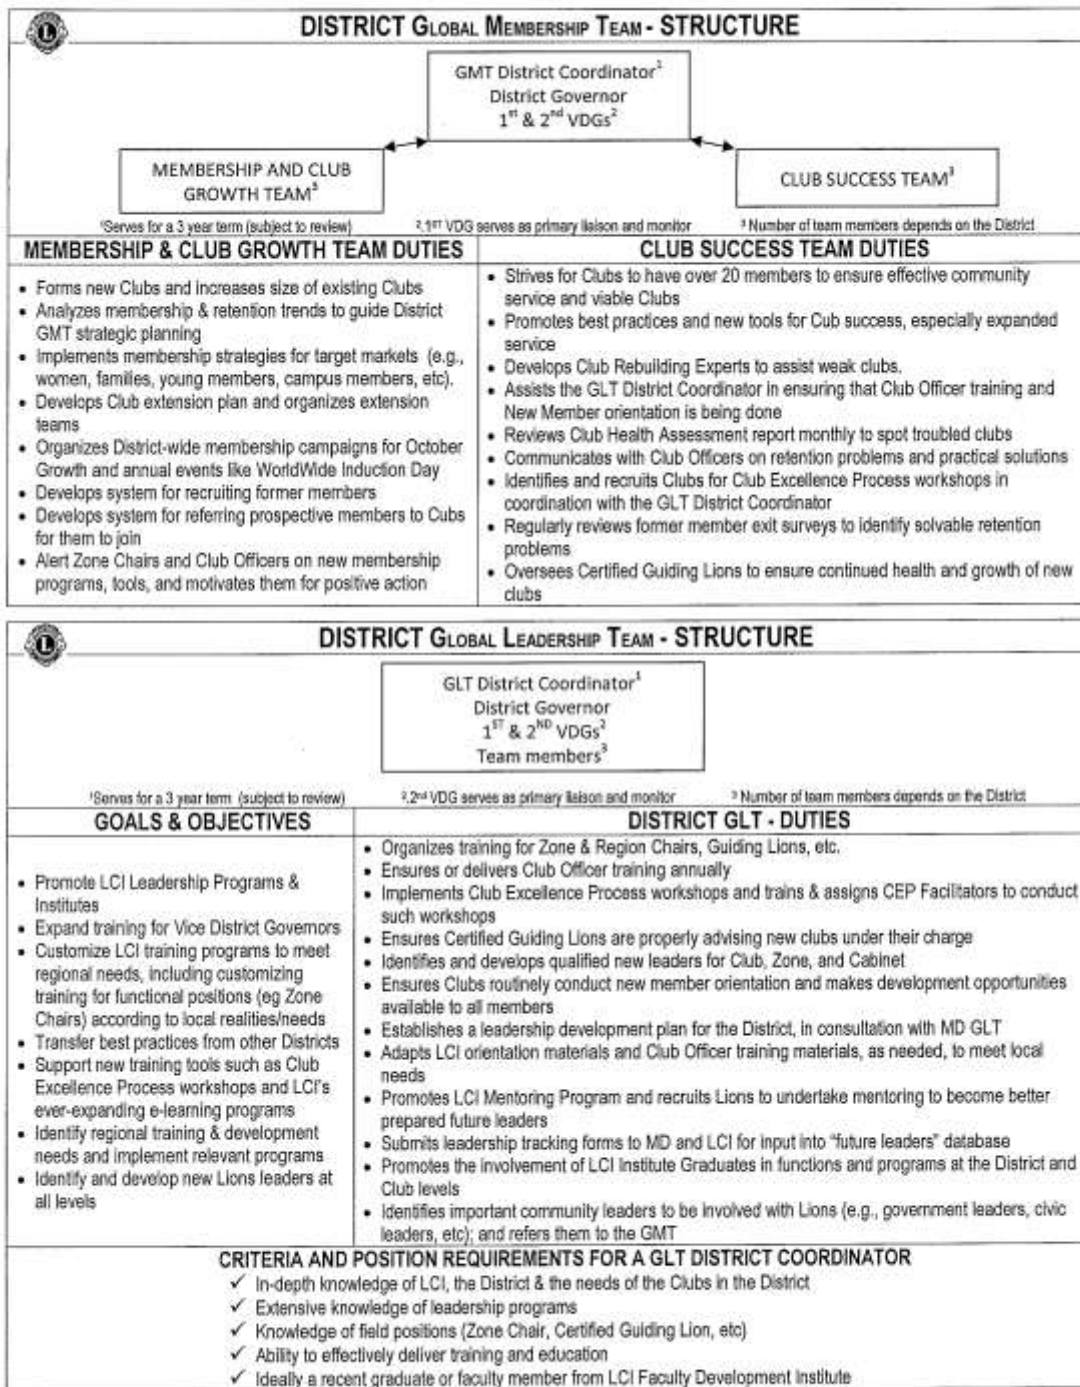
DISTRICT GLOBAL MEMBERSHIP TEAM - STRUCTURE

GMT District Coordinator$^1$
District Governor
$1^{st}$ & $2^{nd}$ VDGs$^2$

MEMBERSHIP AND CLUB GROWTH TEAM$^3$

CLUB SUCCESS TEAM$^3$

$^1$Serves for a 3 year term (subject to review)
$^2$ $1^{ST}$ VDG serves as primary liaison and monitor
$^3$ Number of team members depends on the District

| MEMBERSHIP & CLUB GROWTH TEAM DUTIES | CLUB SUCCESS TEAM DUTIES |
|---|---|
| • Forms new Clubs and increases size of existing Clubs • Analyzes membership & retention trends to guide District GMT strategic planning • Implements membership strategies for target markets (e.g., women, families, young members, campus members, etc). • Develops Club extension plan and organizes extension teams • Organizes District-wide membership campaigns for October Growth and annual events like WorldWide Induction Day • Develops system for recruiting former members • Develops system for referring prospective members to Cubs for them to join • Alert Zone Chairs and Club Officers on new membership programs, tools, and motivates them for positive action | • Strives for Clubs to have over 20 members to ensure effective community service and viable Clubs • Promotes best practices and new tools for Cub success, especially expanded service • Develops Club Rebuilding Experts to assist weak clubs. • Assists the GLT District Coordinator in ensuring that Club Officer training and New Member orientation is being done • Reviews Club Health Assessment report monthly to spot troubled clubs • Communicates with Club Officers on retention problems and practical solutions • Identifies and recruits Clubs for Club Excellence Process workshops in coordination with the GLT District Coordinator • Regularly reviews former member exit surveys to identify solvable retention problems • Oversees Certified Guiding Lions to ensure continued health and growth of new clubs |

DISTRICT GLOBAL LEADERSHIP TEAM - STRUCTURE

GLT District Coordinator$^1$
District Governor
$1^{ST}$ & $2^{ND}$ VDGs$^2$
Team members$^3$

$^1$Serves for a 3 year term (subject to review)
$^2$ $2^{nd}$ VDG serves as primary liaison and monitor
$^3$ Number of team members depends on the District

| GOALS & OBJECTIVES | DISTRICT GLT - DUTIES |
|---|---|
| • Promote LCI Leadership Programs & Institutes • Expand training for Vice District Governors • Customize LCI training programs to meet regional needs, including customizing training for functional positions (eg Zone Chairs) according to local realities/needs • Transfer best practices from other Districts • Support new training tools such as Club Excellence Process workshops and LCI's ever-expanding e-learning programs • Identify regional training & development needs and implement relevant programs • Identify and develop new Lions leaders at all levels | • Organizes training for Zone & Region Chairs, Guiding Lions, etc. • Ensures or delivers Club Officer training annually • Implements Club Excellence Process workshops and trains & assigns CEP Facilitators to conduct such workshops • Ensures Certified Guiding Lions are properly advising new clubs under their charge • Identifies and develops qualified new leaders for Club, Zone, and Cabinet • Ensures Clubs routinely conduct new member orientation and makes development opportunities available to all members • Establishes a leadership development plan for the District, in consultation with MD GLT • Adapts LCI orientation materials and Club Officer training materials, as needed, to meet local needs • Promotes LCI Mentoring Program and recruits Lions to undertake mentoring to become better prepared future leaders • Submits leadership tracking forms to MD and LCI for input into "future leaders" database • Promotes the involvement of LCI Institute Graduates in functions and programs at the District and Club levels • Identifies important community leaders to be involved with Lions (e.g., government leaders, civic leaders, etc); and refers them to the GMT |

CRITERIA AND POSITION REQUIREMENTS FOR A GLT DISTRICT COORDINATOR
✓ In-depth knowledge of LCI, the District & the needs of the Clubs in the District
✓ Extensive knowledge of leadership programs
✓ Knowledge of field positions (Zone Chair, Certified Guiding Lion, etc)
✓ Ability to effectively deliver training and education
✓ Ideally a recent graduate or faculty member from LCI Faculty Development Institute